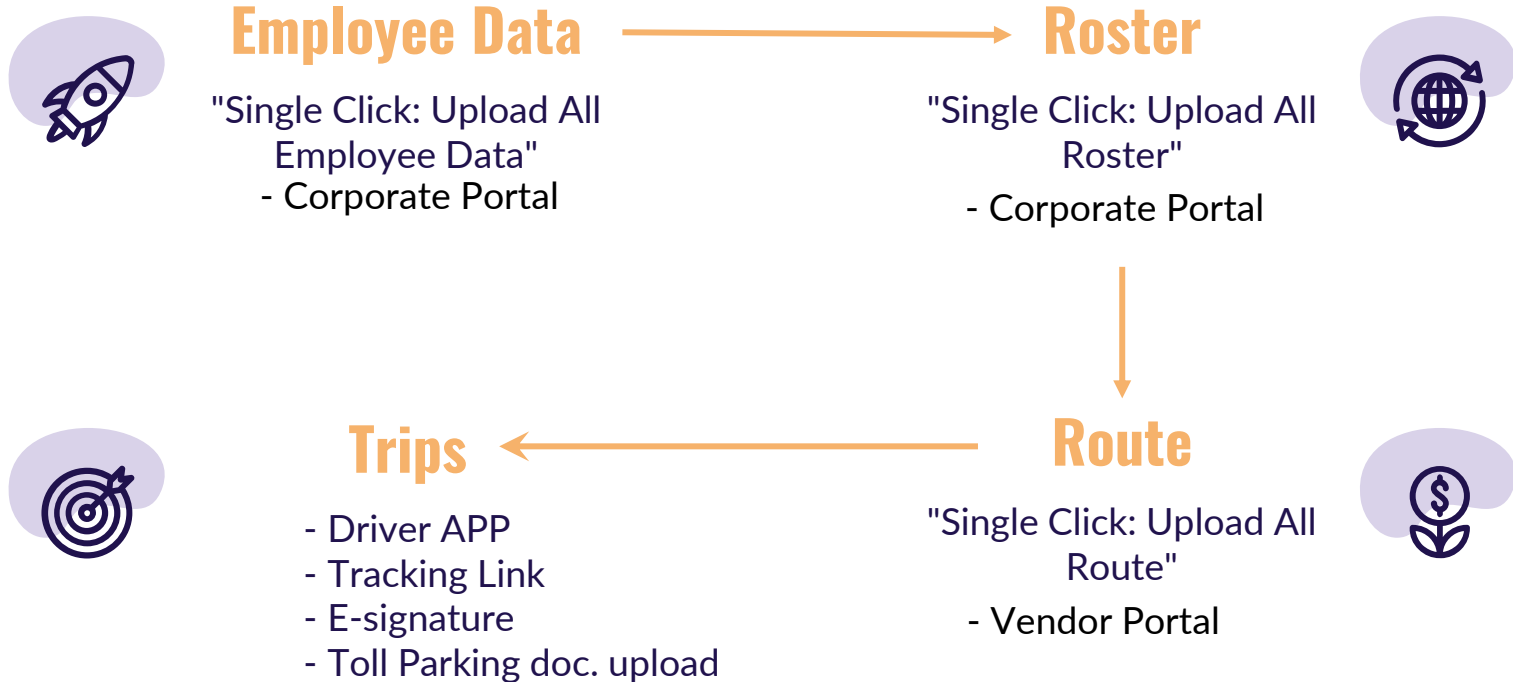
Employee Data

"Single Click: Upload All Employee Data"
- Corporate Portal

Roster

"Single Click: Upload All Roster"
- Corporate Portal

Route

"Single Click: Upload All Route"
- Vendor Portal

Trips

- Driver APP
- Tracking Link
- E-signature
- Toll Parking doc. upload